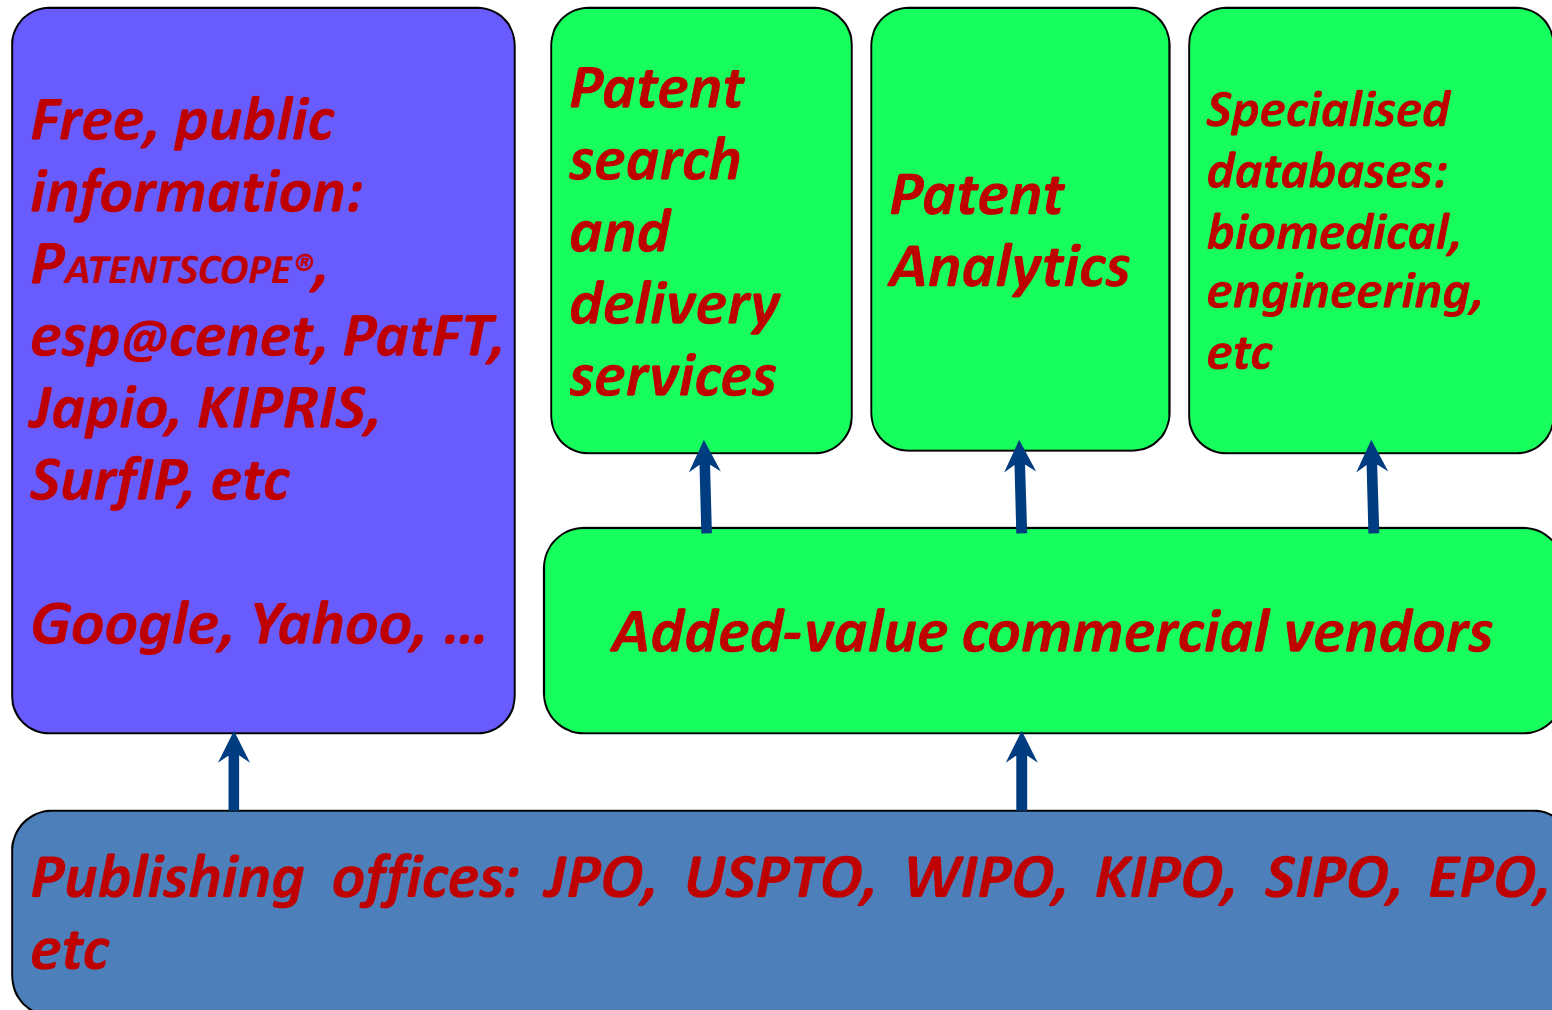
Free, public information: PATENTSCOPE®, esp@cenet, PatFT, Japio, KIPRIS, SurfIP, etc

Google, Yahoo, …

Patent search and delivery services

Patent Analytics

Specialised databases: biomedical, engineering, etc

Added-value commercial vendors

Publishing offices: JPO, USPTO, WIPO, KIPO, SIPO, EPO, etc